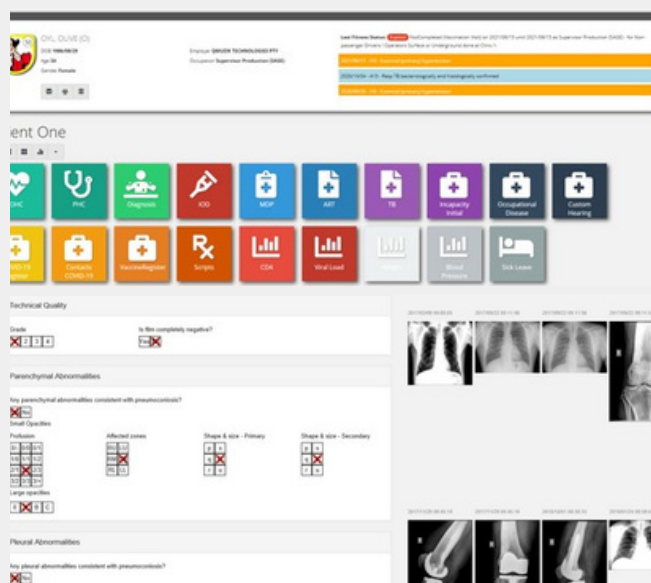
OYL, OLIVE (O)
DOB 1986/08/29
Age 34
Gender Female

Employer QWUDE TECHNOLOGIES PTY
Occupation Supervisor Production (SAGE)

Last Fitness Status: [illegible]

ent One

OHC
PHC
Diagnosis
IOD
MDP
ART
TB
Incapacity Initial
Occupational Disease
Custom Hearing
COVID-19
Contacts COVID-19
VaccineRegister
Scripts
CD4
Viral Load
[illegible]
Blood Pressure
Sick Leave

Technical Quality

Grade
1 2 3 4

Is film completely negative?
Yes No

Parenchymal Abnormalities

Any parenchymal abnormalities consistent with pneumoconiosis?
Yes No

Small Opacities

Profusion

Affected zones

Shape & size - Primary

Shape & size - Secondary

Large opacities
0 A B C

Pleural Abnormalities

Any pleural abnormalities consistent with pneumoconiosis?
Yes No